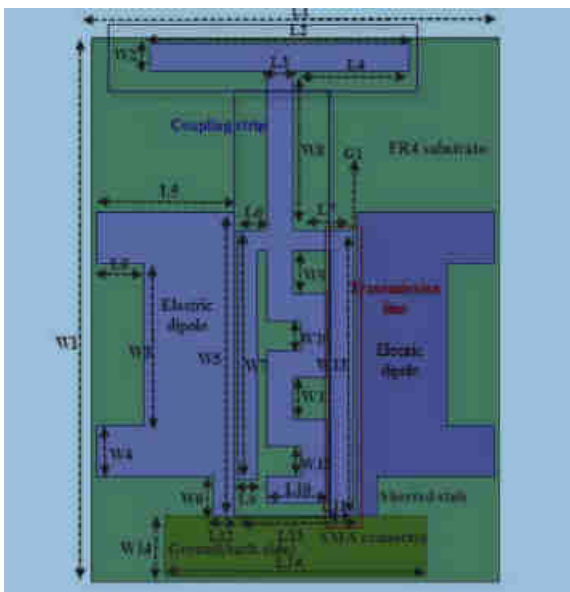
L1
L2
W2
L3
L4
Coupling strip
W3
G1
FR4 substrate
L5
L6
L7
L8
W9
Transmission line
Electric dipole
W8
W5
W10
W7
W12
Electric dipole
W11
W4
W13
W6
L9
L10
Shorted stub
L12
L13
L11
SMA connector
W14
Ground (back side)
L16
W1